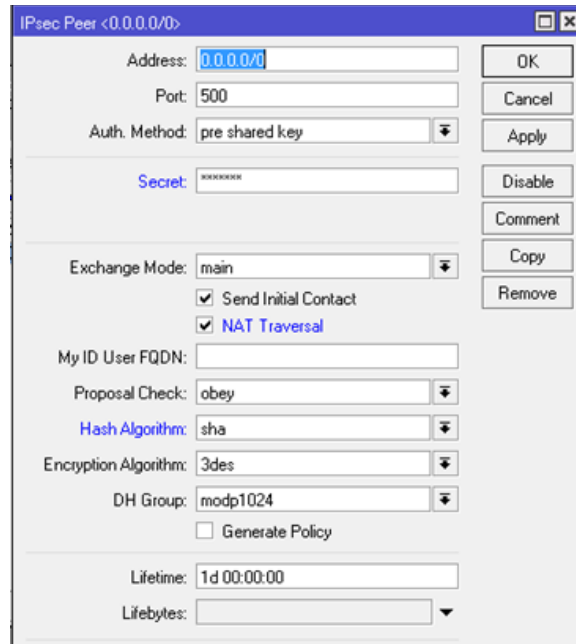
IPsec Peer <0.0.0.0/0>

Address: 0.0.0.0/0

Port: 500

Auth. Method: pre shared key

Secret: ********

Exchange Mode: main

Send Initial Contact

NAT Traversal

My ID User FQDN:

Proposal Check: obey

Hash Algorithm: sha

Encryption Algorithm: 3des

DH Group: modp1024

Generate Policy

Lifetime: 1d 00:00:00

Lifebytes:

OK

Cancel

Apply

Disable

Comment

Copy

Remove